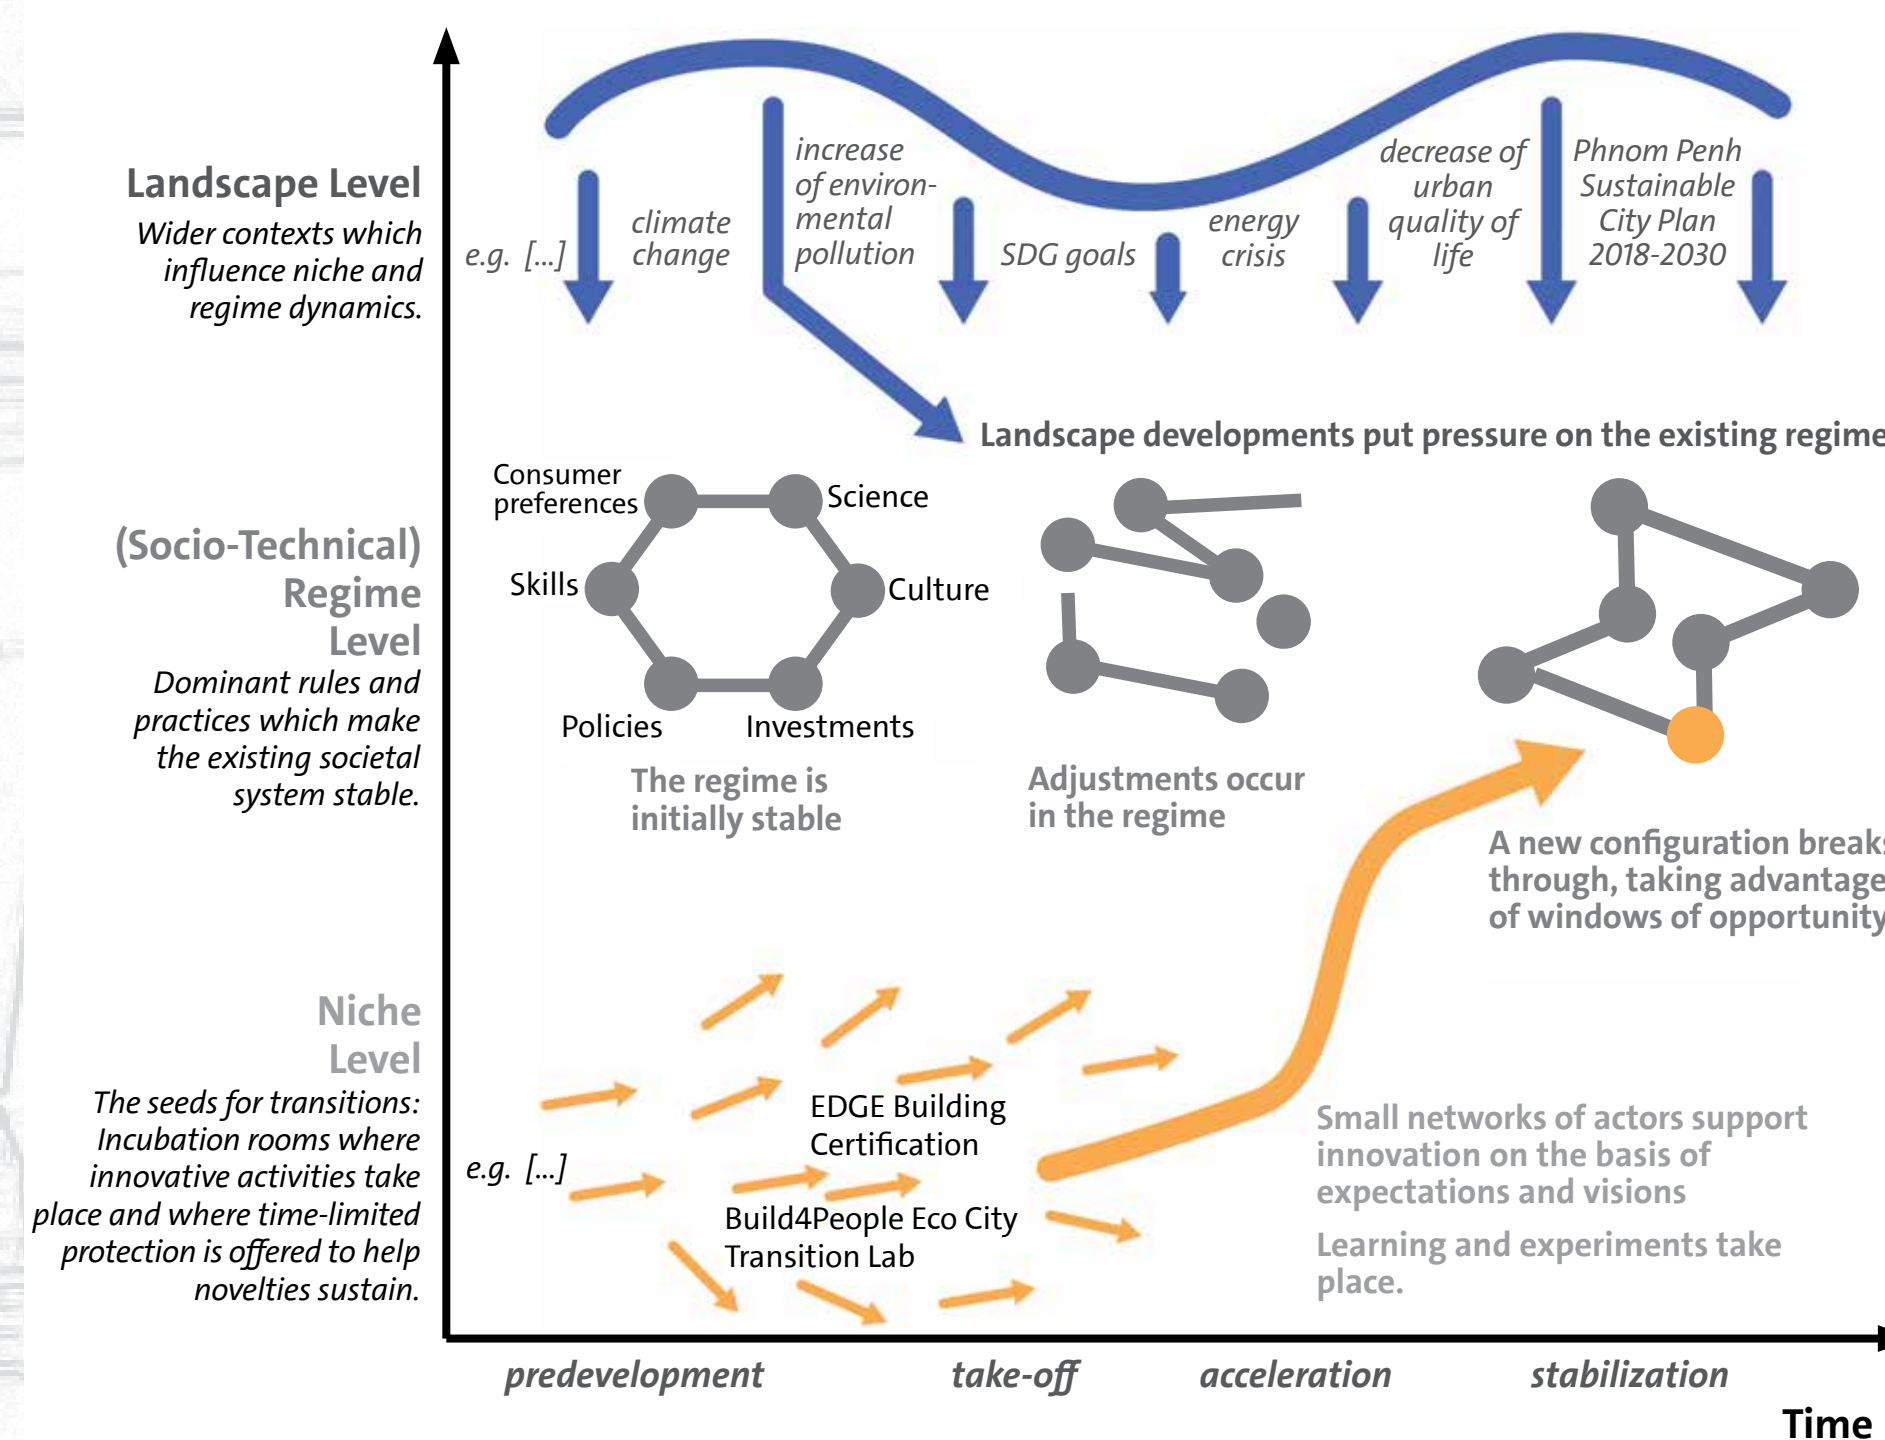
Landscape Level
Wider contexts which influence niche and regime dynamics.

e.g. [...]

climate change

increase of environmental pollution

SDG goals

energy crisis

decrease of urban quality of life

Phnom Penh Sustainable City Plan 2018-2030

Landscape developments put pressure on the existing regime

(Socio-Technical) Regime Level
Dominant rules and practices which make the existing societal system stable.

Consumer preferences

Science

Skills

Culture

Policies

Investments

The regime is initially stable

Adjustments occur in the regime

A new configuration breaks through, taking advantage of windows of opportunity

Niche Level
The seeds for transitions: Incubation rooms where innovative activities take place and where time-limited protection is offered to help novelties sustain.

e.g. [...]

EDGE Building Certification

Build4People Eco City Transition Lab

Small networks of actors support innovation on the basis of expectations and visions

Learning and experiments take place.

predevelopment

take-off

acceleration

stabilization

Time